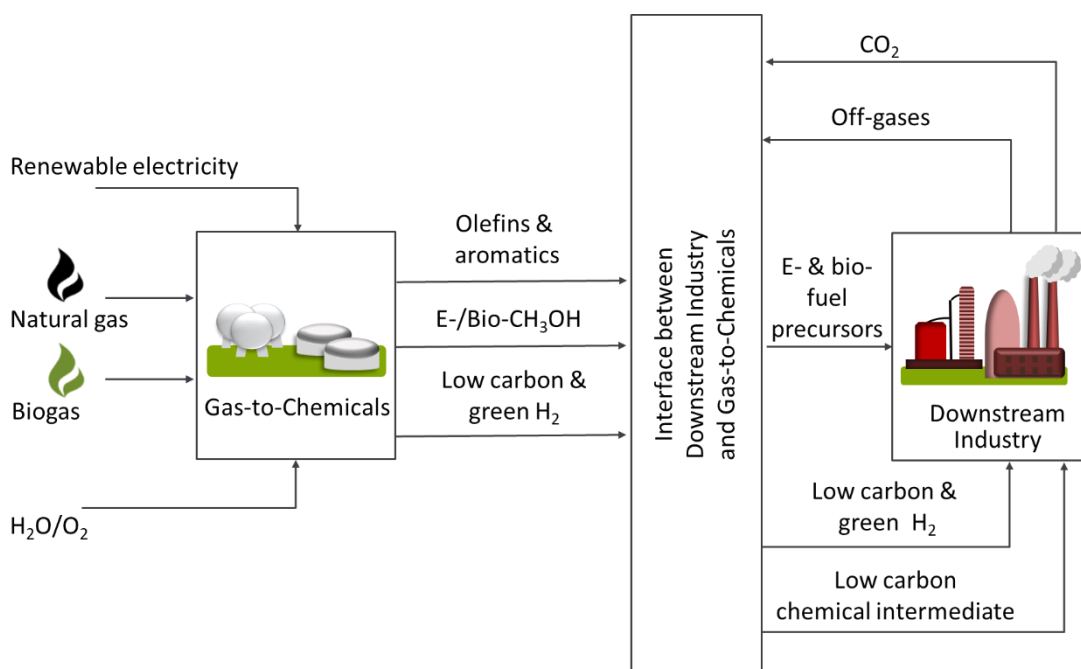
Renewable electricity

Natural gas

Biogas

$H_2O/O_2$

Gas-to-Chemicals

Olefins & aromatics

E-/Bio-$CH_3OH$

Low carbon & green $H_2$

Interface between Downstream Industry and Gas-to-Chemicals

$CO_2$

Off-gases

E- & bio-fuel precursors

Downstream Industry

Low carbon & green $H_2$

Low carbon chemical intermediate